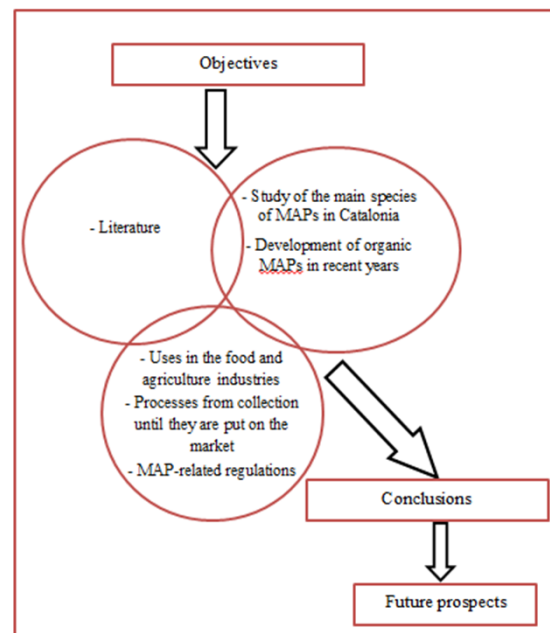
Objectives

- Literature

- Study of the main species of MAPs in Catalonia

- Development of organic MAPs in recent years

- Uses in the food and agriculture industries

- Processes from collection until they are put on the market

- MAP-related regulations

Conclusions

Future prospects